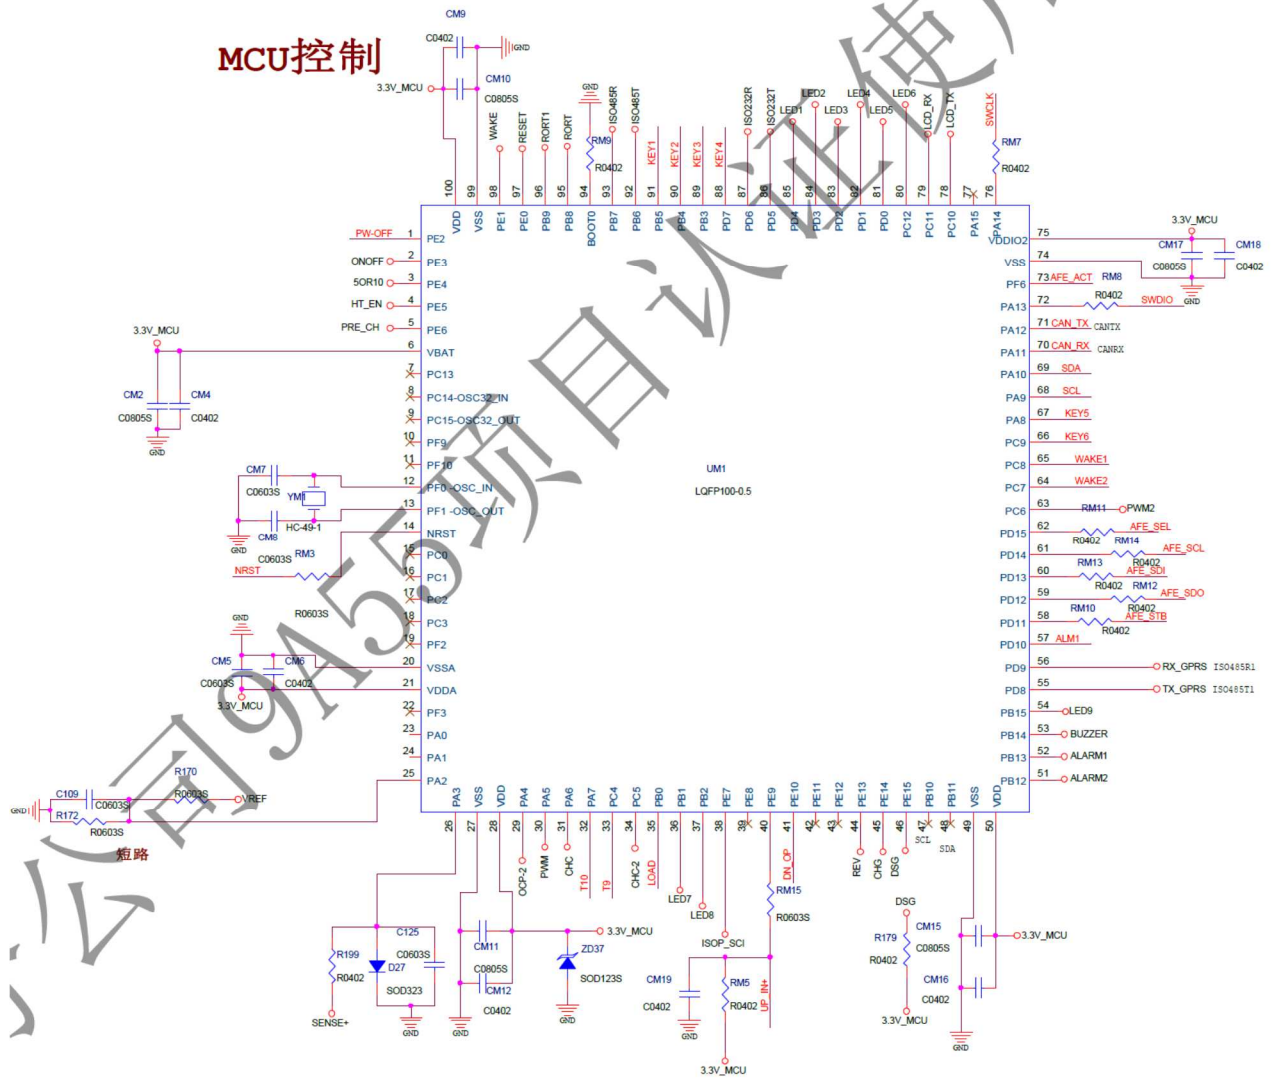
MCU控制

CM9
C0402
GND
CM10
3.3V_MCU
C0805S

GND
WAKE RESET RORT1 RORT RM9 R0402 ISO485R ISO485T KEY1 KEY2 KEY3 KEY4 ISO232R ISO232T LED1 LED2 LED3 LED4 LED5 LED6 LCD_RX LCD_TX SWCLK RM7 R0402

100 99 98 97 96 95 94 93 92 91 90 89 88 87 86 85 84 83 82 81 80 79 78 77 76
VDD VSS PE1 PE0 PB9 PB8 BOOT0 PB7 PB6 PB5 PB4 PB3 PD7 PD6 PD5 PD4 PD3 PD2 PD1 PD0 PC12 PC11 PC10 PA15 PA14

PW-OFF 1 PE2
ONOFF 2 PE3
5OR10 3 PE4
HT_EN 4 PE5
PRE_CH 5 PE6
3.3V_MCU 6 VBAT
7 PC13
CM2 CM4 8 PC14-OSC32_IN
C0805S C0402 9 PC15-OSC32_OUT
GND 10 PF9
11 PF10
CM7 12 PF0-OSC_IN
C0603S YM1 13 PF1 -OSC_OUT
GND CM8 HC-49-1 14 NRST
C0603S RM3 15 PC0
NRST 16 PC1
17 PC2
R0603S 18 PC3
GND 19 PF2
CM5 CM6 20 VSSA
C0603S C0402 21 VDDA
3.3V_MCU 22 PF3
23 PA0
24 PA1
R170 25 PA2
C109 R0603S VREF
GND C0603S
R172 R0603S
短路

UM1
LQFP100-0.5

3.3V_MCU
75 VDDIO2 CM17 CM18
74 VSS C0805S C0402
73 AFE_ACT RM8 PF6 GND
72 R0402 SWDIO PA13
71 CAN_TX CANTX PA12
70 CAN_RX CANRX PA11
69 SDA PA10
68 SCL PA9
67 KEY5 PA8
66 KEY6 PC9
65 WAKE1 PC8
64 WAKE2 PC7
63 RM11 PWM2 PC6
62 AFE_SEL R0402 RM14 PD15
61 AFE_SCL PD14
60 RM13 R0402 AFE_SDI PD13
59 R0402 RM12 AFE_SDO PD12
58 RM10 R0402 AFE_STB R0402 PD11
57 ALM1 PD10
56 RX_GPRS ISO485R1 PD9
55 TX_GPRS ISO485T1 PD8
54 LED9 PB15
53 BUZZER PB14
52 ALARM1 PB13
51 ALARM2 PB12

PA3 VSS VDD PA4 PA5 PA6 PA7 PC4 PC5 PB0 PB1 PB2 PE7 PE8 PE9 PE10 PE11 PE12 PE13 PE14 PE15 PB10 PB11 VSS VDD
26 27 28 29 30 31 32 33 34 35 36 37 38 39 40 41 42 43 44 45 46 47 48 49 50

OCP-2 PWM CHC T10 T9 CHC-2 LOAD LED7 LED8 ISOP_SCI RM15 R0603S DN_OP REV CHG DSG SCL SDA
C125 3.3V_MCU
R199 D27 C0603S CM11 ZD37
R0402 SOD323 C0805S SOD123S
SENSE+ GND GND CM12 C0402 GND
CM19 RM5 UP_IN+
C0402 R0402
GND 3.3V_MCU
DSG
R179 CM15 3.3V_MCU
R0402 C0805S
CM16
C0402
3.3V_MCU
GND